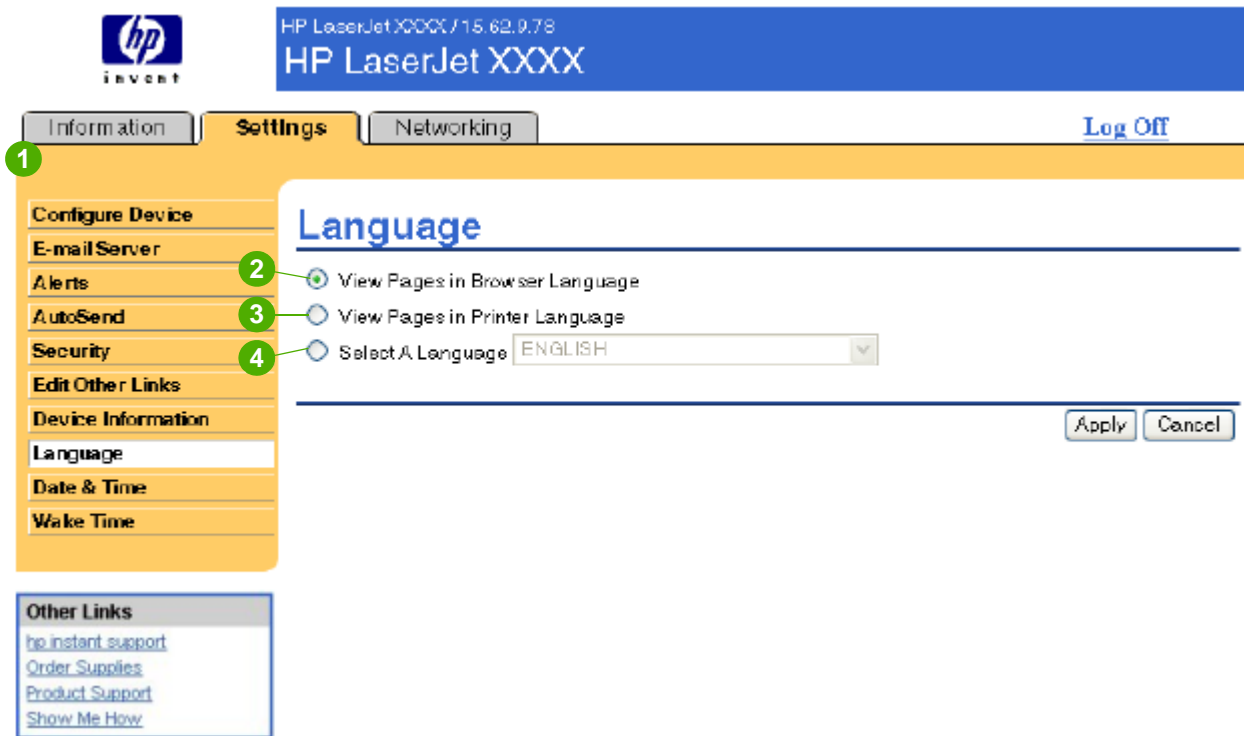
hp
invent

HP LaserJet XXXX / 15.62.9.78
HP LaserJet XXXX

Information
Settings
Networking
Log Off

1

Configure Device
E-mail Server
Alerts
AutoSend
Security
Edit Other Links
Device Information
Language
Date & Time
Wake Time

Language

2 View Pages in Browser Language
3 View Pages in Printer Language
4 Select A Language ENGLISH

Apply Cancel

Other Links
hp instant support
Order Supplies
Product Support
Show Me How